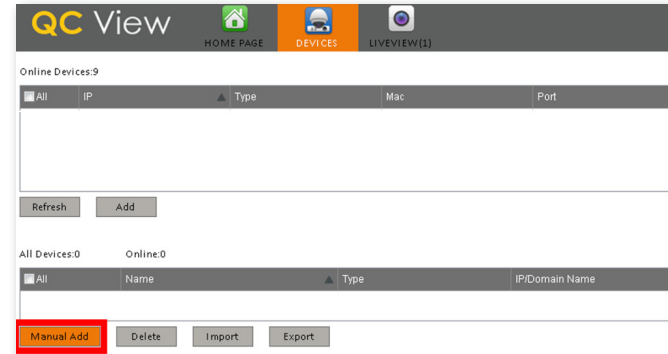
QC View

HOME PAGE

DEVICES

LIVEVIEW(1)

Online Devices:9

| All | IP | Type | Mac | Port |
|---|---|---|---|---|

Refresh Add

All Devices:0 Online:0

| All | Name | Type | IP/Domain Name |
|---|---|---|---|

Manual Add Delete Import Export